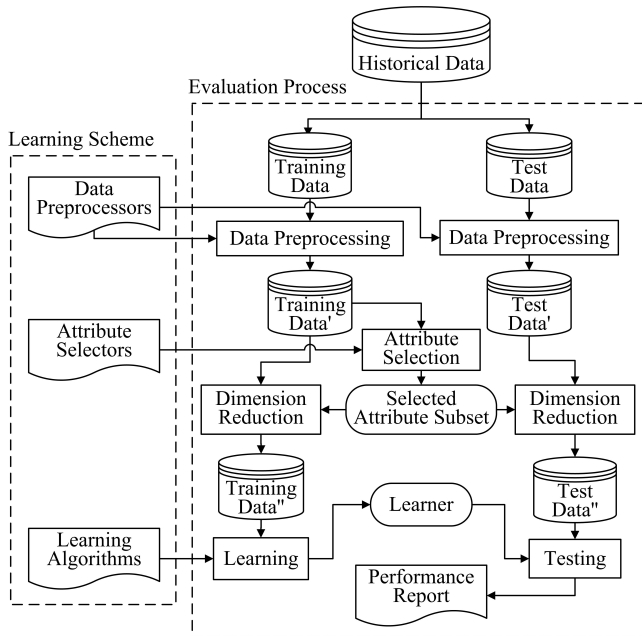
Historical Data

Evaluation Process

Learning Scheme

Training Data

Test Data

Data Preprocessors

Data Preprocessing

Data Preprocessing

Training Data'

Test Data'

Attribute Selectors

Attribute Selection

Dimension Reduction

Selected Attribute Subset

Dimension Reduction

Training Data''

Test Data''

Learner

Learning Algorithms

Learning

Testing

Performance Report